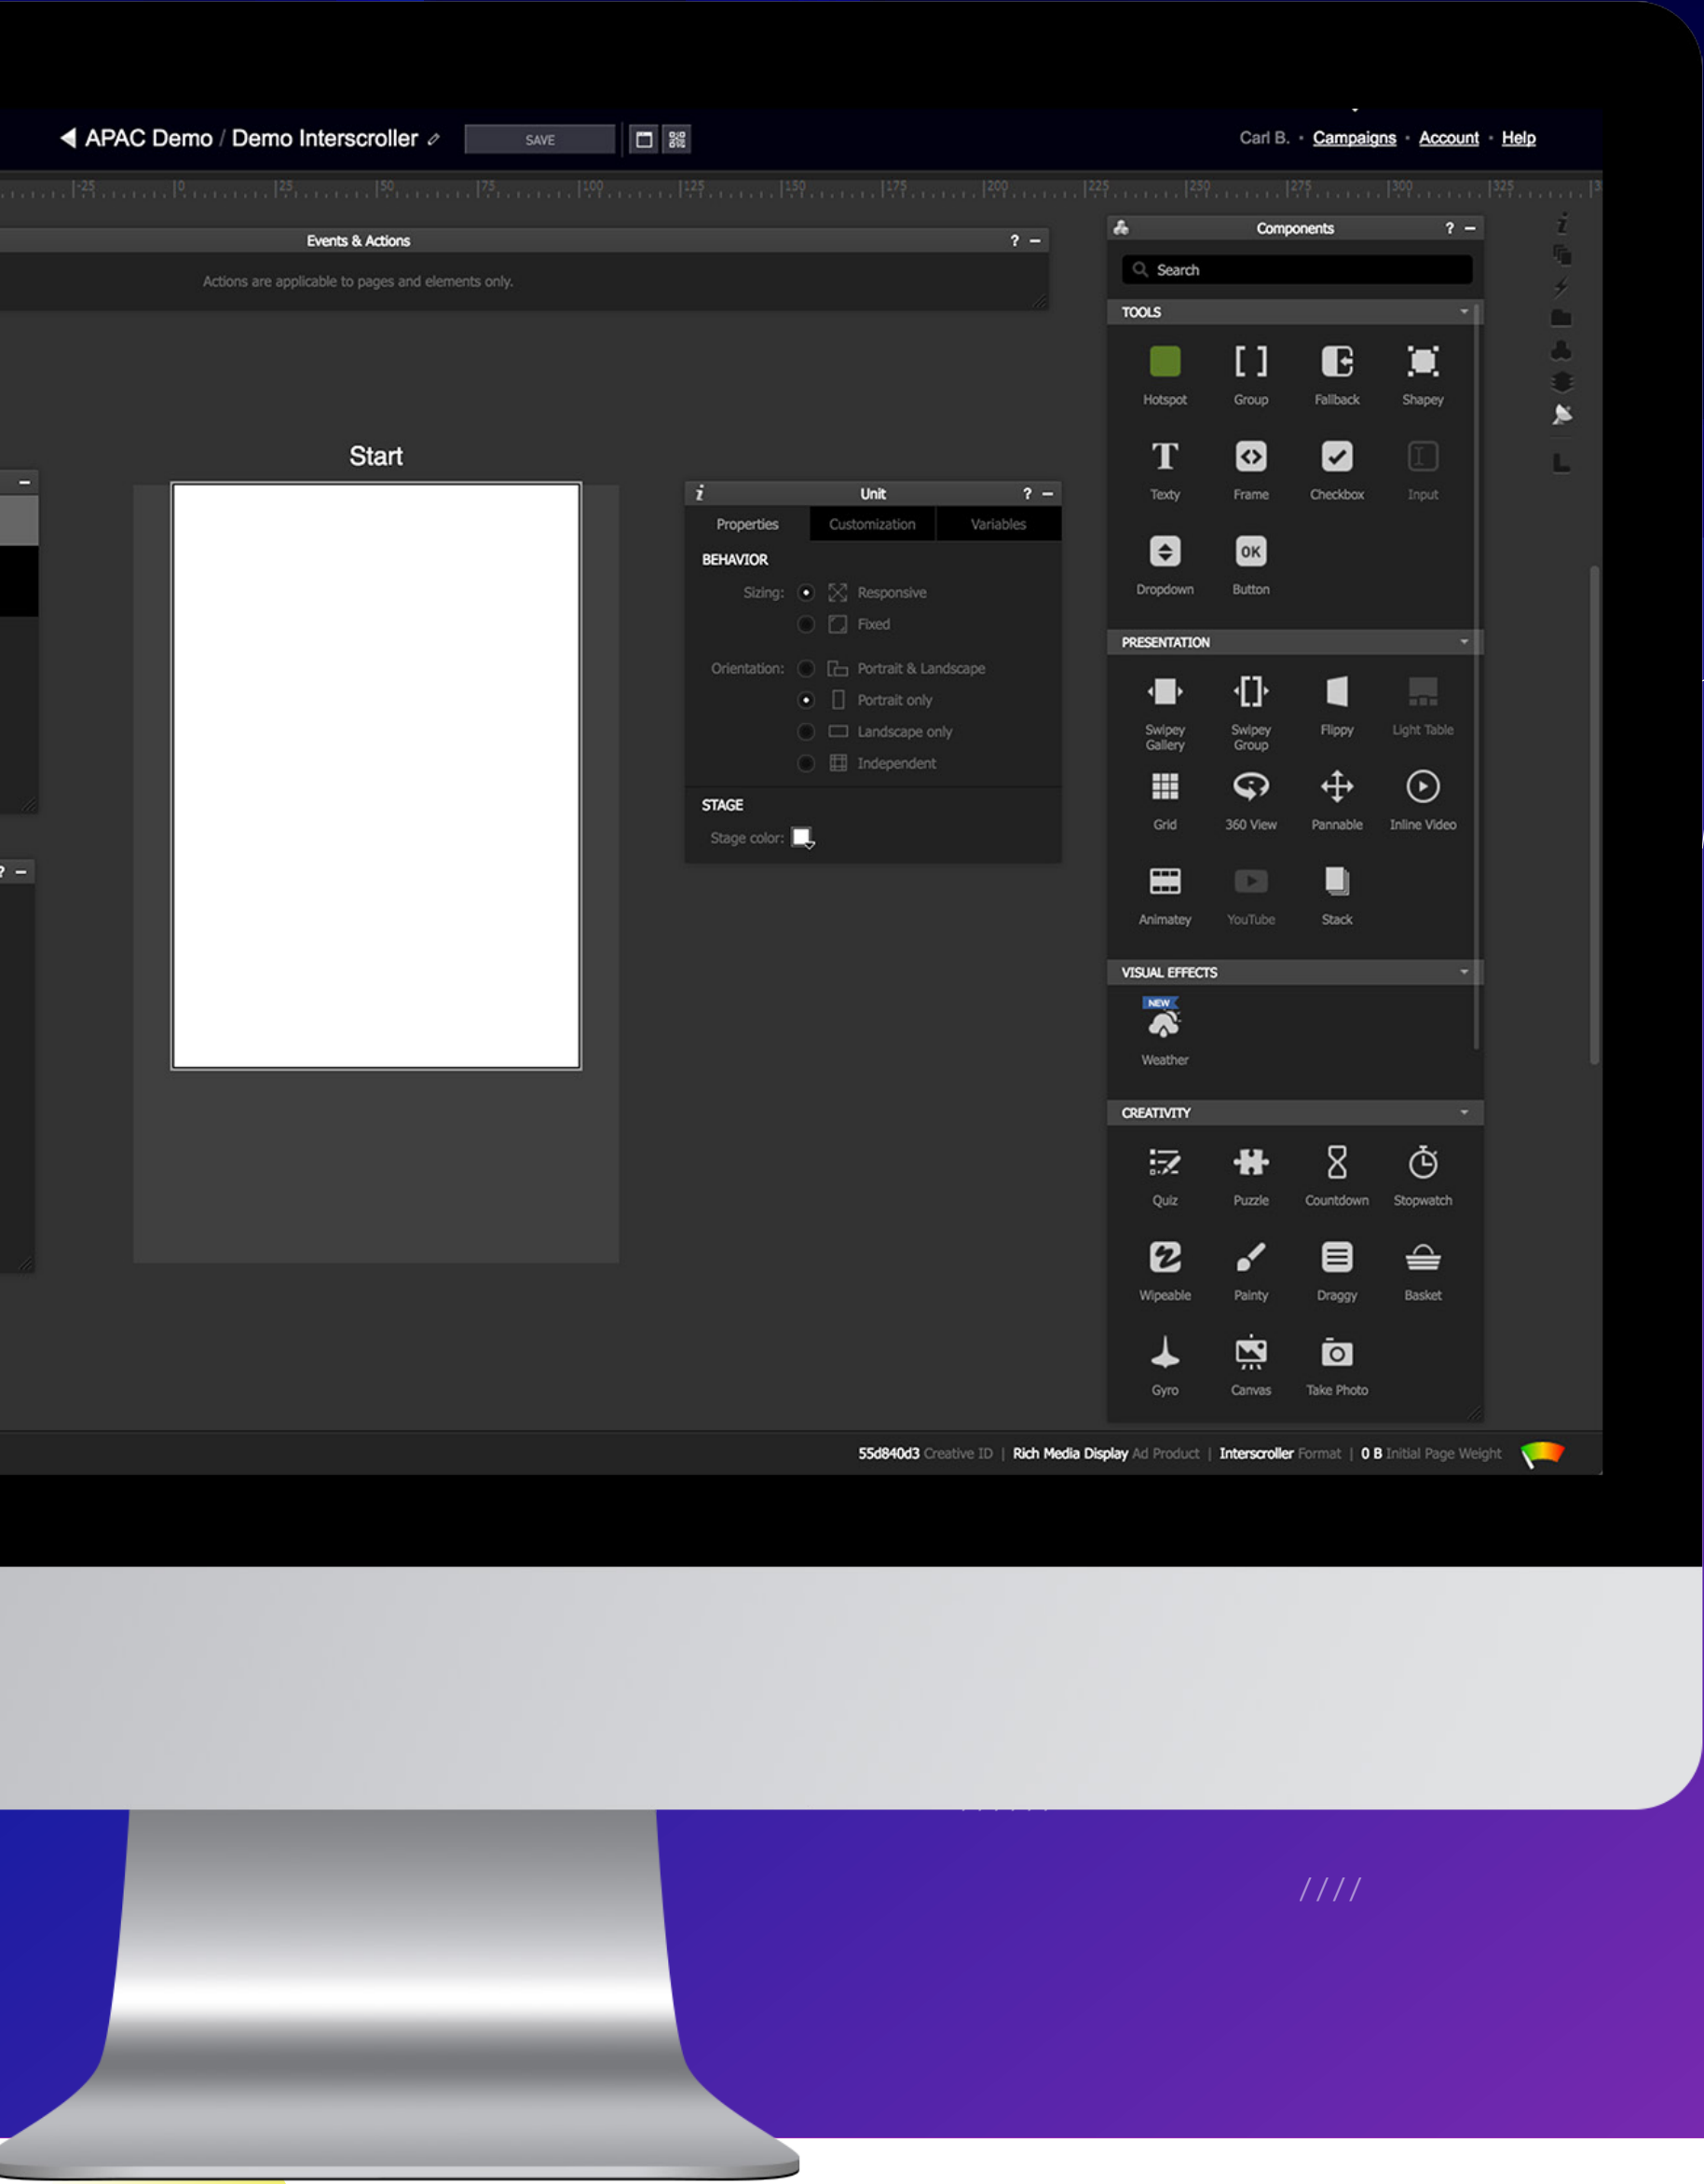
APAC Demo / Demo Interscroller

SAVE

Carl B. · Campaigns · Account · Help

-25 0 25 50 75 100 125 150 175 200 225 250 275 300 325

Events & Actions ? –

Actions are applicable to pages and elements only.

Start

Unit ? –

Properties Customization Variables

BEHAVIOR

Sizing: Responsive

Fixed

Orientation: Portrait & Landscape

Portrait only

Landscape only

Independent

STAGE

Stage color:

Components ? –

Search

TOOLS

Hotspot Group Fallback Shapey

Texty Frame Checkbox Input

Dropdown Button

PRESENTATION

Swipey Gallery Swipey Group Flippy Light Table

Grid 360 View Pannable Inline Video

Animatey YouTube Stack

VISUAL EFFECTS

NEW

Weather

CREATIVITY

Quiz Puzzle Countdown Stopwatch

Wipeable Painty Draggy Basket

Gyro Canvas Take Photo

55d840d3 Creative ID | Rich Media Display Ad Product | Interscroller Format | 0 B Initial Page Weight